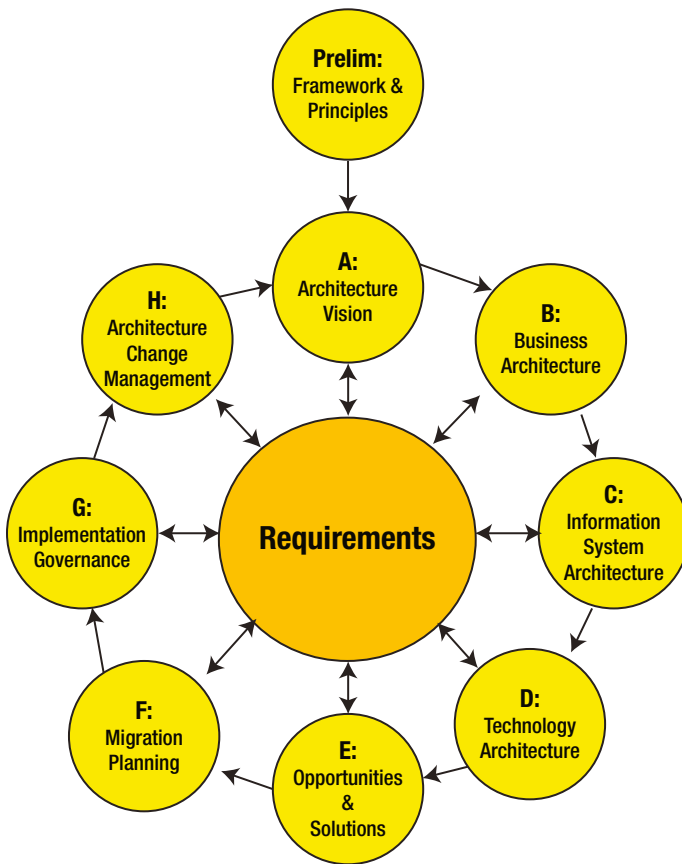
Prelim:
Framework & Principles

A:
Architecture Vision

B:
Business Architecture

C:
Information System Architecture

D:
Technology Architecture

E:
Opportunities & Solutions

F:
Migration Planning

G:
Implementation Governance

H:
Architecture Change Management

Requirements